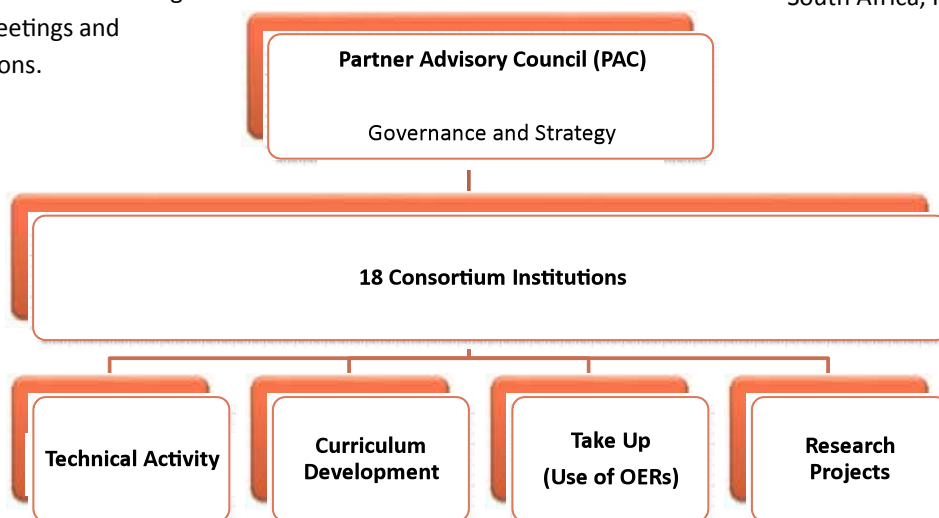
eetings and
ons.

South Africa, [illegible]

Partner Advisory Council (PAC)

Governance and Strategy

18 Consortium Institutions

Technical Activity

Curriculum Development

Take Up
(Use of OERs)

Research Projects